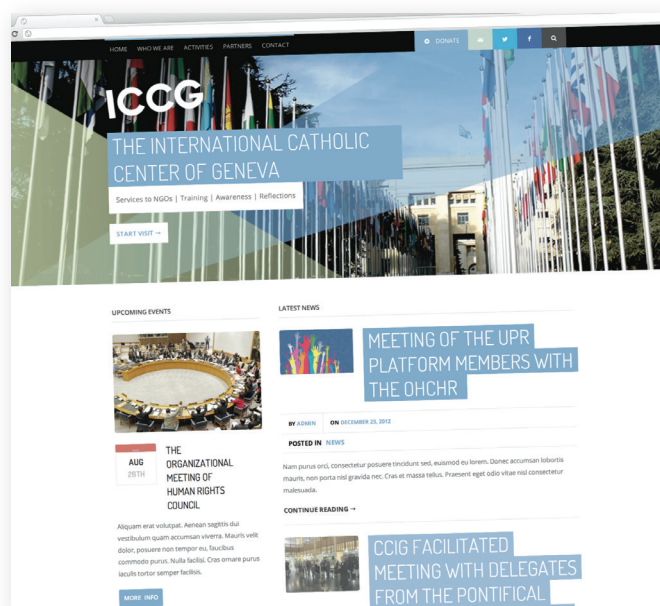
HOME WHO WE ARE ACTIVITIES PARTNERS CONTACT

DONATE

ICCG

THE INTERNATIONAL CATHOLIC CENTER OF GENEVA

Services to NGOs | Training | Awareness | Reflections

START VISIT →

UPCOMING EVENTS

AUG 26TH

THE ORGANIZATIONAL MEETING OF HUMAN RIGHTS COUNCIL

Aliquam erat volutpat. Aenean sagittis dui vestibulum quam accumsan viverra. Mauris velit dolor, posuere non tempor eu, faucibus commodo purus. Nulla facilisi. Cras ornare purus iaculis tortor semper facilisis.

MORE INFO

LATEST NEWS

MEETING OF THE UPR PLATFORM MEMBERS WITH THE OHCHR

BY ADMIN ON DECEMBER 23, 2012

POSTED IN NEWS

Nam purus orci, consectetur posuere tincidunt sed, euismod eu lorem. Donec accumsan lobortis mauris, non porta nisl gravida nec. Cras et massa tellus. Praesent eget odio vitae nisl consectetur malesuada.

CONTINUE READING →

CCIG FACILITATED MEETING WITH DELEGATES FROM THE PONTIFICAL